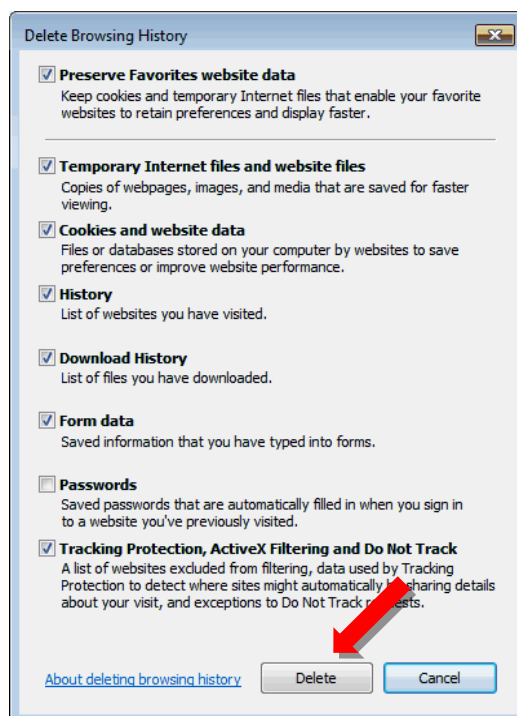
Delete Browsing History

Preserve Favorites website data
Keep cookies and temporary Internet files that enable your favorite websites to retain preferences and display faster.

Temporary Internet files and website files
Copies of webpages, images, and media that are saved for faster viewing.

Cookies and website data
Files or databases stored on your computer by websites to save preferences or improve website performance.

History
List of websites you have visited.

Download History
List of files you have downloaded.

Form data
Saved information that you have typed into forms.

Passwords
Saved passwords that are automatically filled in when you sign in to a website you've previously visited.

Tracking Protection, ActiveX Filtering and Do Not Track
A list of websites excluded from filtering, data used by Tracking Protection to detect where sites might automatically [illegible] sharing details about your visit, and exceptions to Do Not Track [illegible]ests.

About deleting browsing history

Delete

Cancel